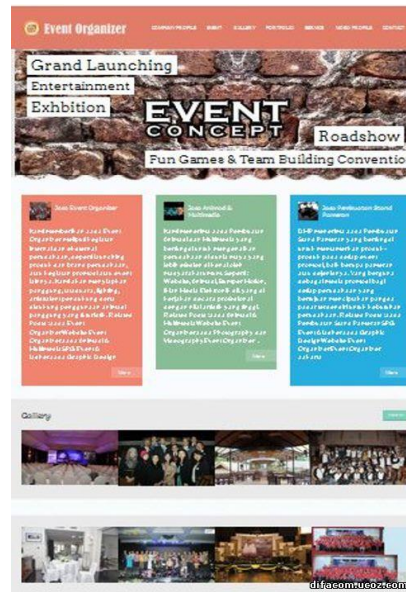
Event Organizer

COMPANY PROFILE EVENT GALLERY PORTFOLIO SERVICE VIDEO PROFILE CONTACT

Grand Launching
Entertainment
Exhbition

EVENT CONCEPT

Roadshow

Fun Games & Team Building Conventio

Jasa Event Organizer

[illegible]

More

Jasa Animasi & Multimedia

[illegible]

More

Jasa Pembuatan Stand Pameran

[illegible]

More

Gallery

difacom.ucoz.com